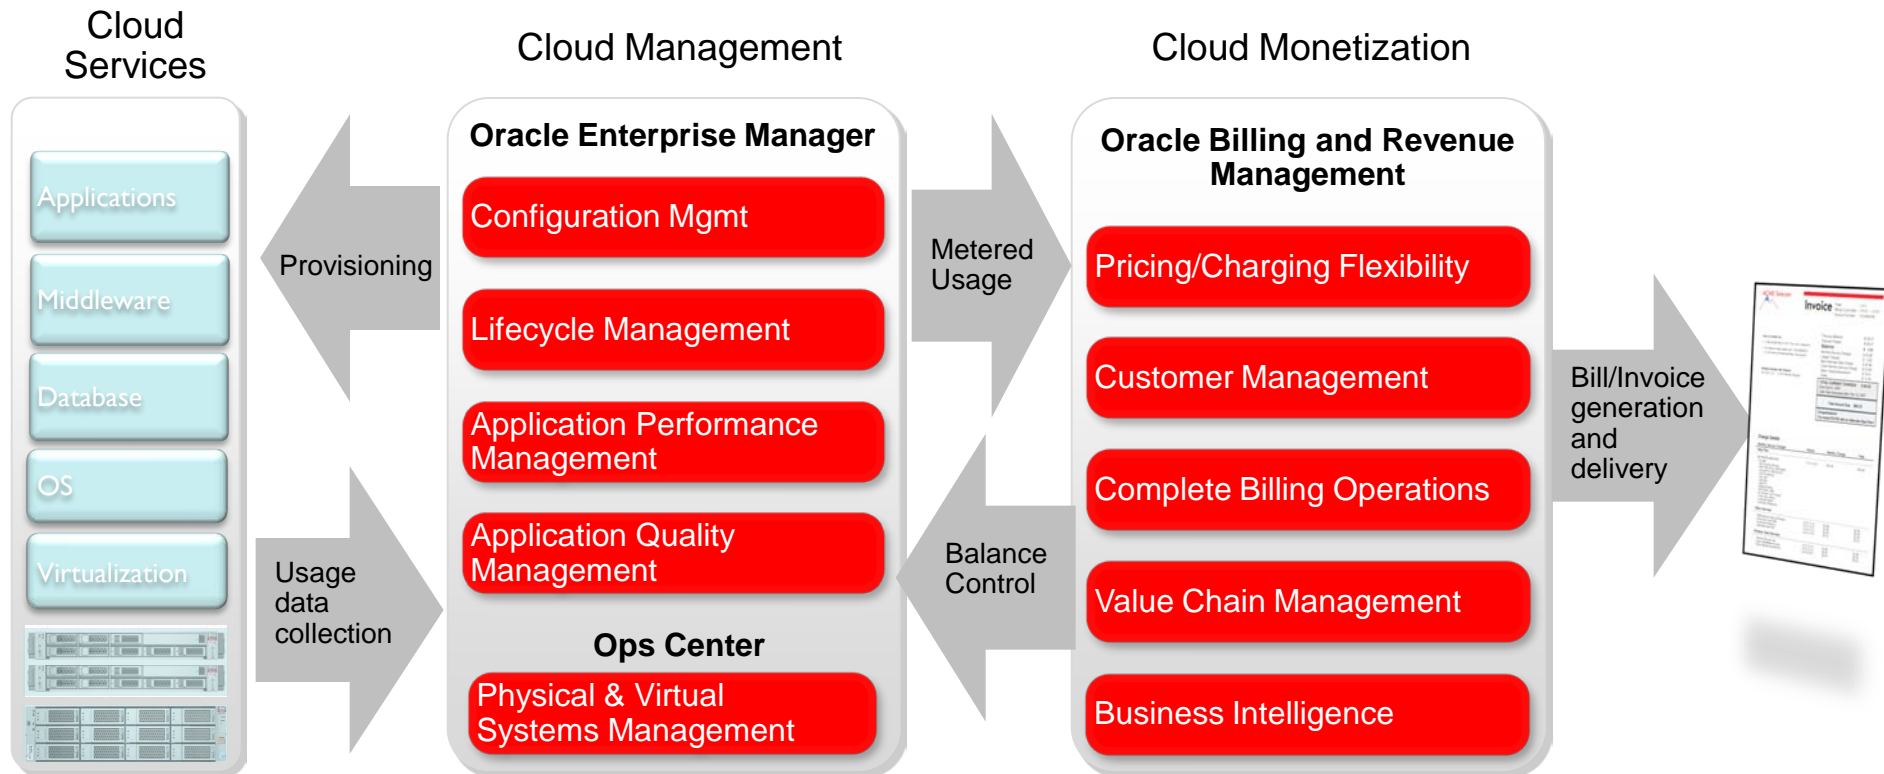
Cloud Services

Applications

Middleware

Database

OS

Virtualization

Provisioning

Usage data collection

Cloud Management

Oracle Enterprise Manager

Configuration Mgmt

Lifecycle Management

Application Performance Management

Application Quality Management

Ops Center

Physical & Virtual Systems Management

Metered Usage

Balance Control

Cloud Monetization

Oracle Billing and Revenue Management

Pricing/Charging Flexibility

Customer Management

Complete Billing Operations

Value Chain Management

Business Intelligence

Bill/Invoice generation and delivery

Invoice